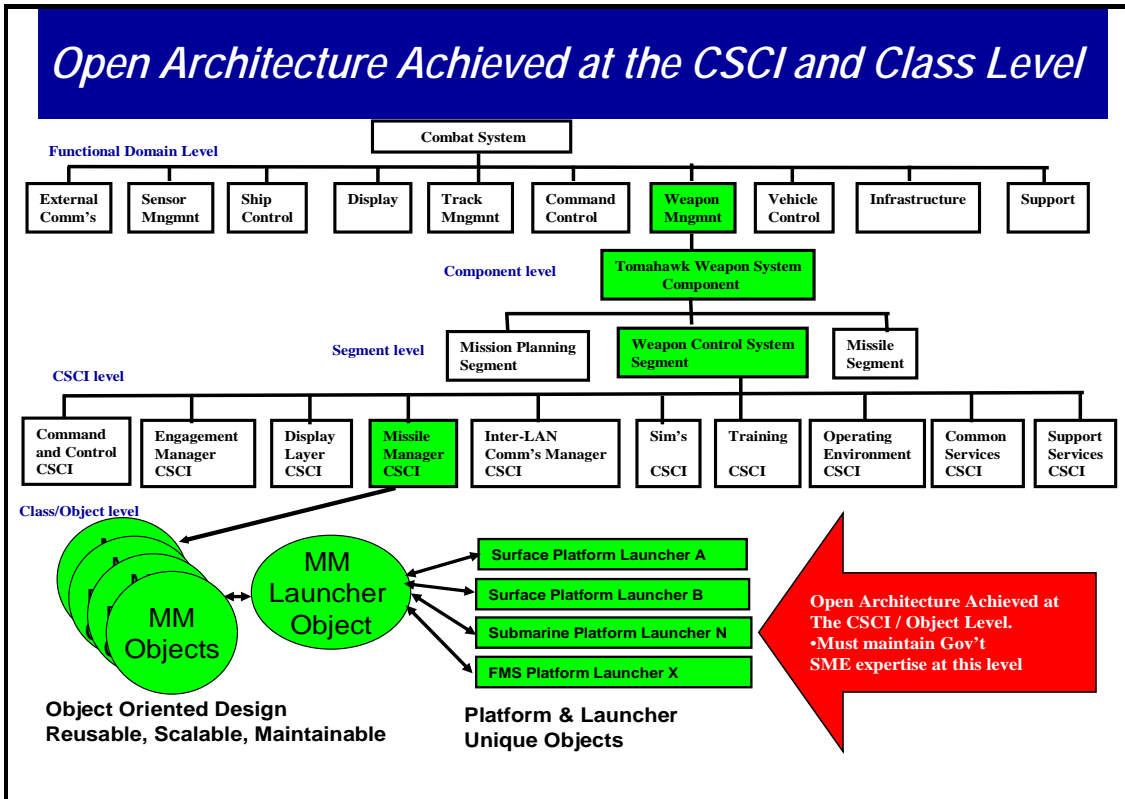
Open Architecture Achieved at the CSCI and Class Level

Combat System

Functional Domain Level

External Comm's

Sensor Mngmnt

Ship Control

Display

Track Mngmnt

Command Control

Weapon Mngmnt

Vehicle Control

Infrastructure

Support

Component level

Tomahawk Weapon System Component

Segment level

Mission Planning Segment

Weapon Control System Segment

Missile Segment

CSCI level

Command and Control CSCI

Engagement Manager CSCI

Display Layer CSCI

Missile Manager CSCI

Inter-LAN Comm's Manager CSCI

Sim's CSCI

Training CSCI

Operating Environment CSCI

Common Services CSCI

Support Services CSCI

Class/Object level

MM Objects

MM Launcher Object

Surface Platform Launcher A

Surface Platform Launcher B

Submarine Platform Launcher N

FMS Platform Launcher X

Open Architecture Achieved at The CSCI / Object Level.
•Must maintain Gov't SME expertise at this level

Object Oriented Design
Reusable, Scalable, Maintainable

Platform & Launcher Unique Objects